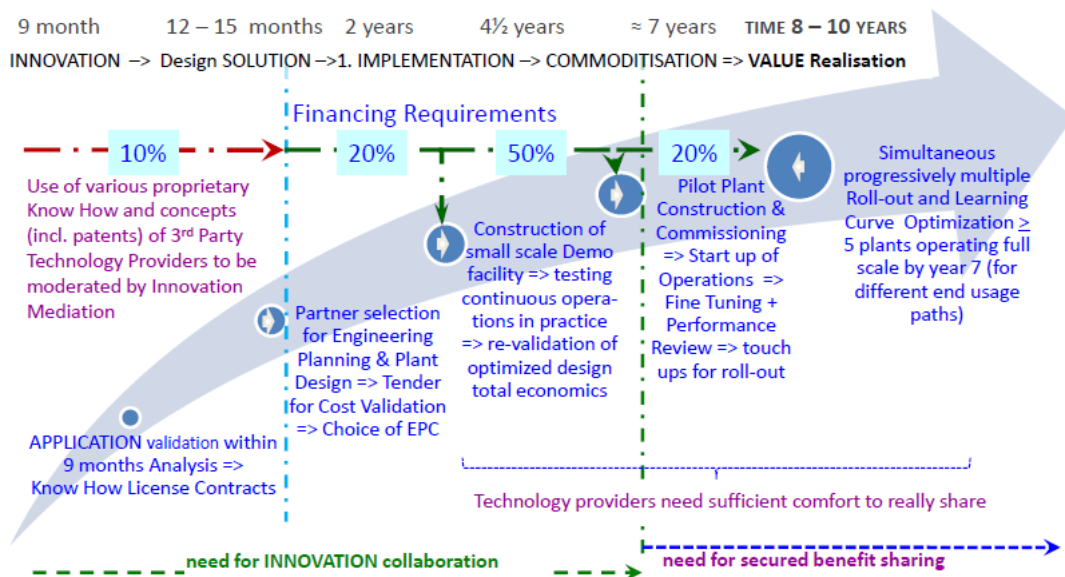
9 month 12 – 15 months 2 years 4½ years ≈ 7 years TIME 8 – 10 YEARS

INNOVATION –> Design SOLUTION –>1. IMPLEMENTATION –> COMMODITISATION => VALUE Realisation

Financing Requirements

10%

20%

50%

20%

Use of various proprietary Know How and concepts (incl. patents) of 3rd Party Technology Providers to be moderated by Innovation Mediation

Construction of small scale Demo facility => testing continuous operations in practice => re-validation of optimized design total economics

Pilot Plant Construction & Commissioning => Start up of Operations => Fine Tuning + Performance Review => touch ups for roll-out

Simultaneous progressively multiple Roll-out and Learning Curve Optimization ≥ 5 plants operating full scale by year 7 (for different end usage paths)

Partner selection for Engineering Planning & Plant Design => Tender for Cost Validation => Choice of EPC

APPLICATION validation within 9 months Analysis => Know How License Contracts

Technology providers need sufficient comfort to really share

need for INNOVATION collaboration

need for secured benefit sharing